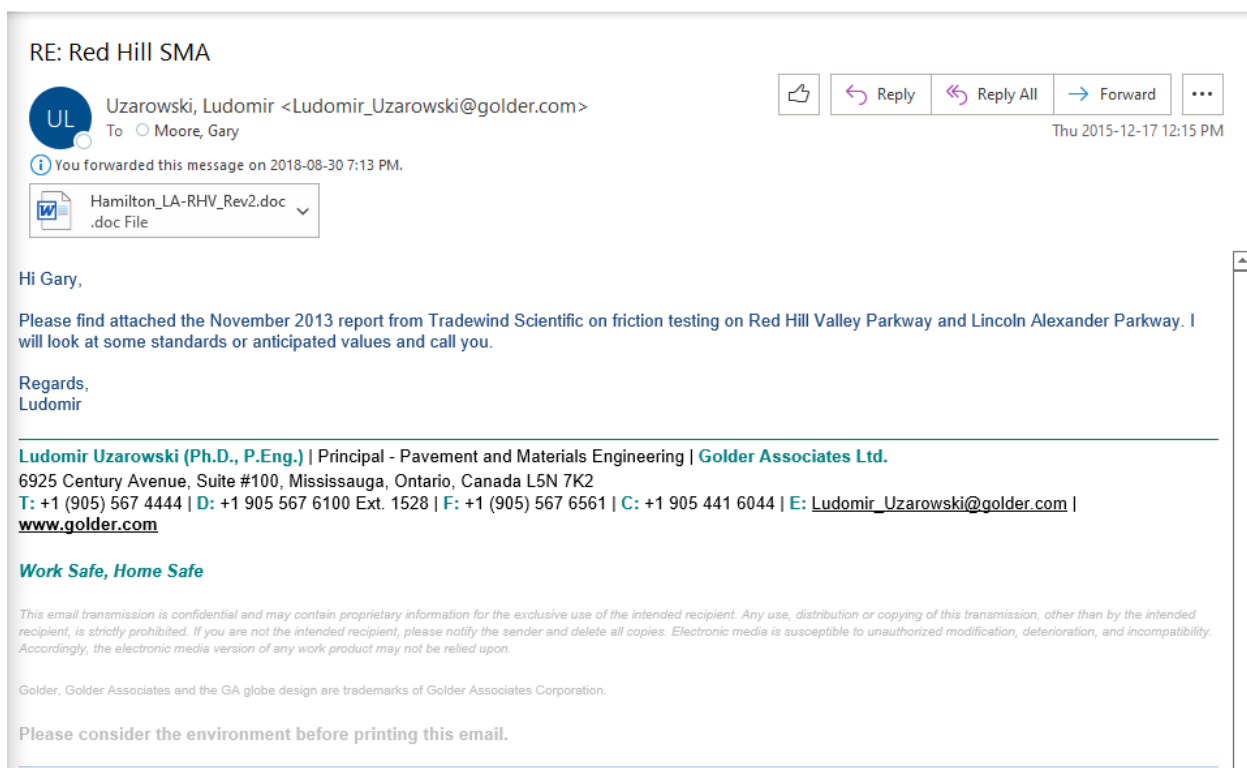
RE: Red Hill SMA

UL

Uzarowski, Ludomir <Ludomir_Uzarowski@golder.com>
To Moore, Gary

Reply | Reply All | Forward | ...

Thu 2015-12-17 12:15 PM

You forwarded this message on 2018-08-30 7:13 PM.

Hamilton_LA-RHV_Rev2.doc
.doc File

Hi Gary,

Please find attached the November 2013 report from Tradewind Scientific on friction testing on Red Hill Valley Parkway and Lincoln Alexander Parkway. I will look at some standards or anticipated values and call you.

Regards,
Ludomir

Ludomir Uzarowski (Ph.D., P.Eng.) | Principal - Pavement and Materials Engineering | Golder Associates Ltd.
6925 Century Avenue, Suite #100, Mississauga, Ontario, Canada L5N 7K2
T: +1 (905) 567 4444 | D: +1 905 567 6100 Ext. 1528 | F: +1 (905) 567 6561 | C: +1 905 441 6044 | E: Ludomir_Uzarowski@golder.com | www.golder.com

Work Safe, Home Safe

This email transmission is confidential and may contain proprietary information for the exclusive use of the intended recipient. Any use, distribution or copying of this transmission, other than by the intended recipient, is strictly prohibited. If you are not the intended recipient, please notify the sender and delete all copies. Electronic media is susceptible to unauthorized modification, deterioration, and incompatibility. Accordingly, the electronic media version of any work product may not be relied upon.

Golder, Golder Associates and the GA globe design are trademarks of Golder Associates Corporation.

Please consider the environment before printing this email.